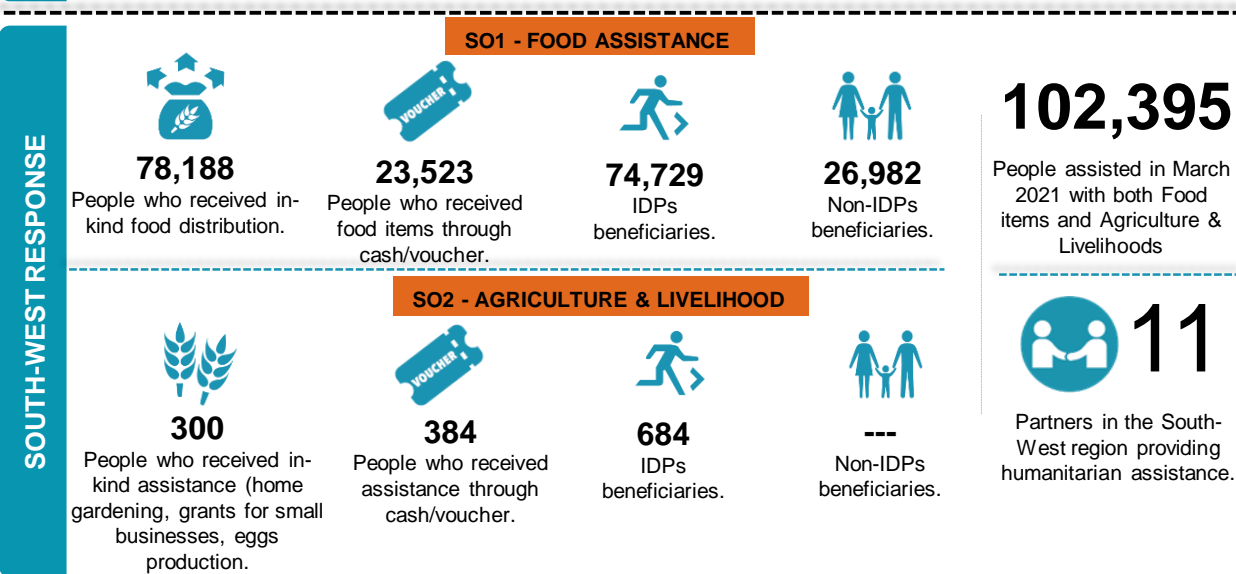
SOUTH-WEST RESPONSE

SO1 - FOOD ASSISTANCE

78,188
People who received in-kind food distribution.

VOUCHER
23,523
People who received food items through cash/voucher.

74,729
IDPs beneficiaries.

26,982
Non-IDPs beneficiaries.

102,395
People assisted in March 2021 with both Food items and Agriculture & Livelihoods

SO2 - AGRICULTURE & LIVELIHOOD

300
People who received in-kind assistance (home gardening, grants for small businesses, eggs production.

VOUCHER
384
People who received assistance through cash/voucher.

684
IDPs beneficiaries.

---
Non-IDPs beneficiaries.

11
Partners in the South-West region providing humanitarian assistance.